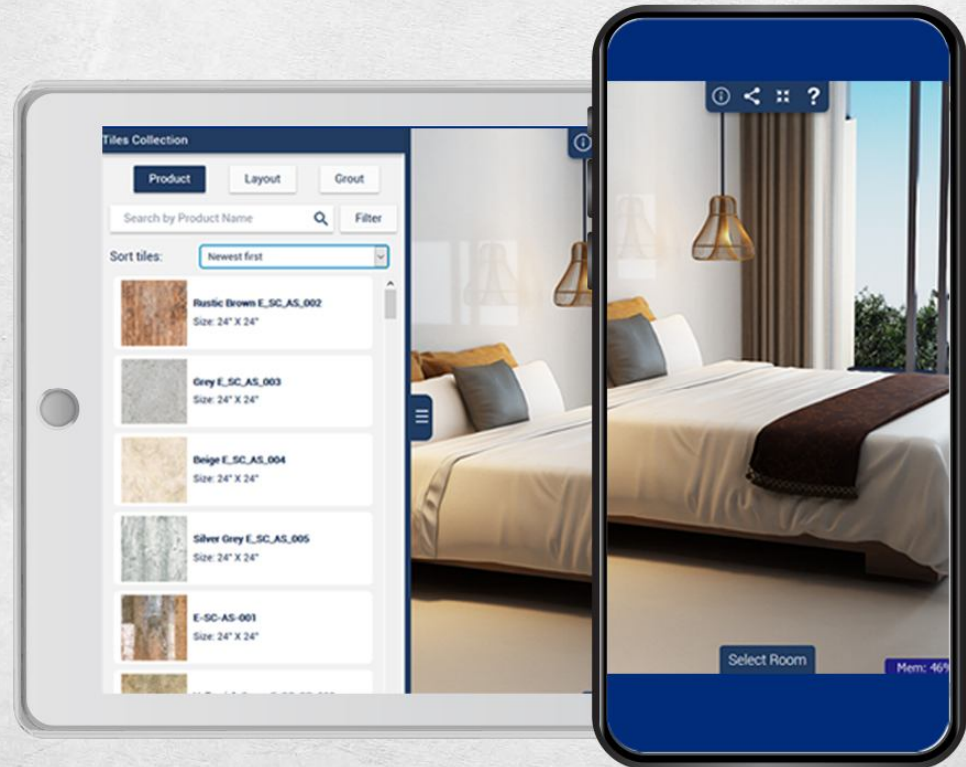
Tiles Collection

Product

Layout

Grout

Search by Product Name

Filter

Sort tiles:

Newest first

Rustic Brown E_SC_AS_002
Size: 24" X 24"

Grey E_SC_AS_003
Size: 24" X 24"

Beige E_SC_AS_004
Size: 24" X 24"

Silver Grey E_SC_AS_005
Size: 24" X 24"

E-SC-AS-001
Size: 24" X 24"

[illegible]

?

Select Room

Mem: 46%